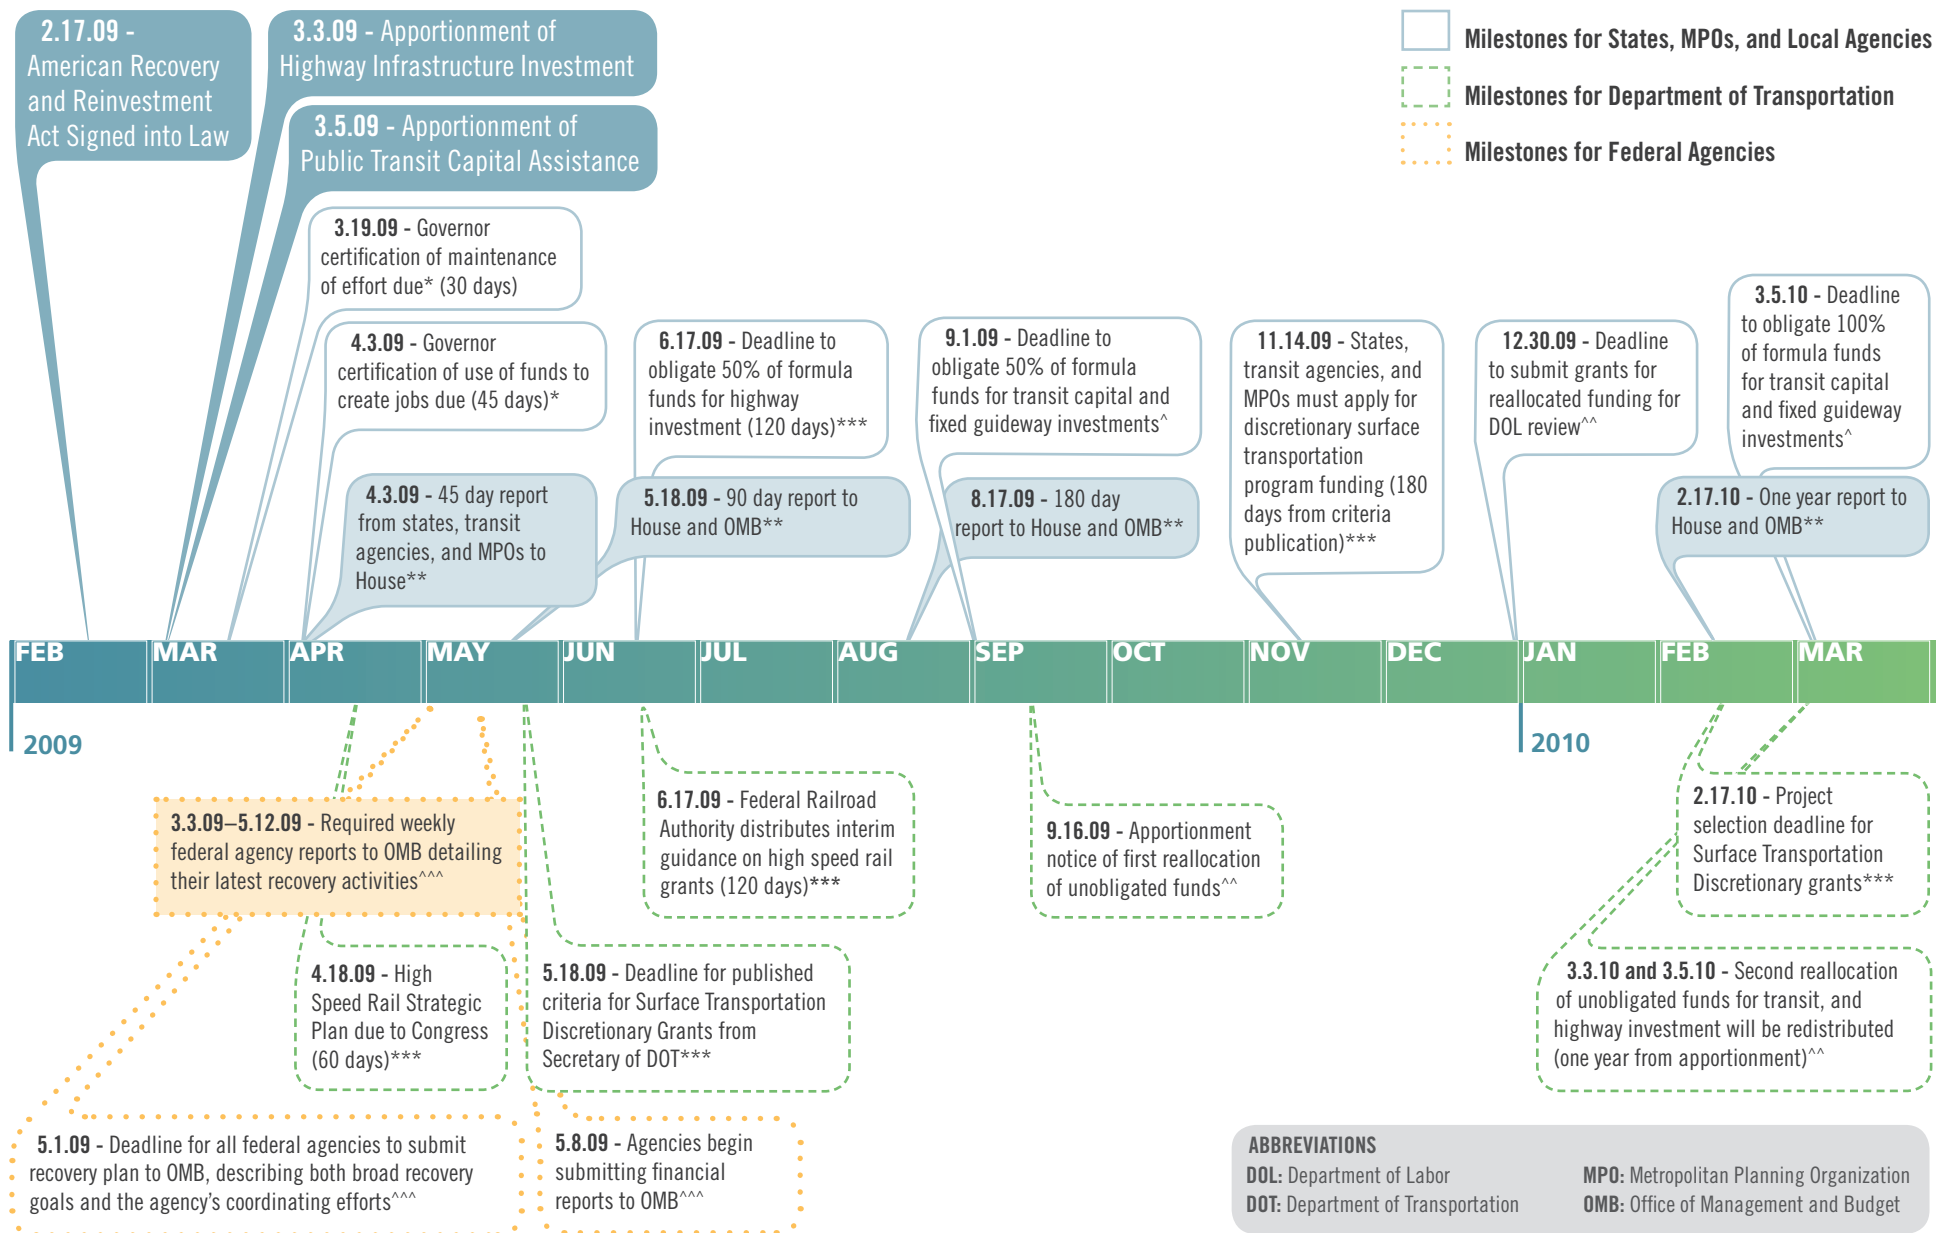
2.17.09 - American Recovery and Reinvestment Act Signed into Law

3.3.09 - Apportionment of Highway Infrastructure Investment

3.5.09 - Apportionment of Public Transit Capital Assistance

Milestones for States, MPOs, and Local Agencies

Milestones for Department of Transportation

Milestones for Federal Agencies

3.19.09 - Governor certification of maintenance of effort due* (30 days)

4.3.09 - Governor certification of use of funds to create jobs due (45 days)*

4.3.09 - 45 day report from states, transit agencies, and MPOs to House**

6.17.09 - Deadline to obligate 50% of formula funds for highway investment (120 days)***

5.18.09 - 90 day report to House and OMB**

9.1.09 - Deadline to obligate 50% of formula funds for transit capital and fixed guideway investments^

8.17.09 - 180 day report to House and OMB**

11.14.09 - States, transit agencies, and MPOs must apply for discretionary surface transportation program funding (180 days from criteria publication)***

12.30.09 - Deadline to submit grants for reallocated funding for DOL review^^

3.5.10 - Deadline to obligate 100% of formula funds for transit capital and fixed guideway investments^

2.17.10 - One year report to House and OMB**

FEB MAR APR MAY JUN JUL AUG SEP OCT NOV DEC JAN FEB MAR

2009

2010

3.3.09–5.12.09 - Required weekly federal agency reports to OMB detailing their latest recovery activities^^^

6.17.09 - Federal Railroad Authority distributes interim guidance on high speed rail grants (120 days)***

9.16.09 - Apportionment notice of first reallocation of unobligated funds^^

2.17.10 - Project selection deadline for Surface Transportation Discretionary grants***

4.18.09 - High Speed Rail Strategic Plan due to Congress (60 days)***

5.18.09 - Deadline for published criteria for Surface Transportation Discretionary Grants from Secretary of DOT***

3.3.10 and 3.5.10 - Second reallocation of unobligated funds for transit, and highway investment will be redistributed (one year from apportionment)^^

5.1.09 - Deadline for all federal agencies to submit recovery plan to OMB, describing both broad recovery goals and the agency's coordinating efforts^^^

5.8.09 - Agencies begin submitting financial reports to OMB^^^

ABBREVIATIONS
DOL: Department of Labor
DOT: Department of Transportation
MPO: Metropolitan Planning Organization
OMB: Office of Management and Budget